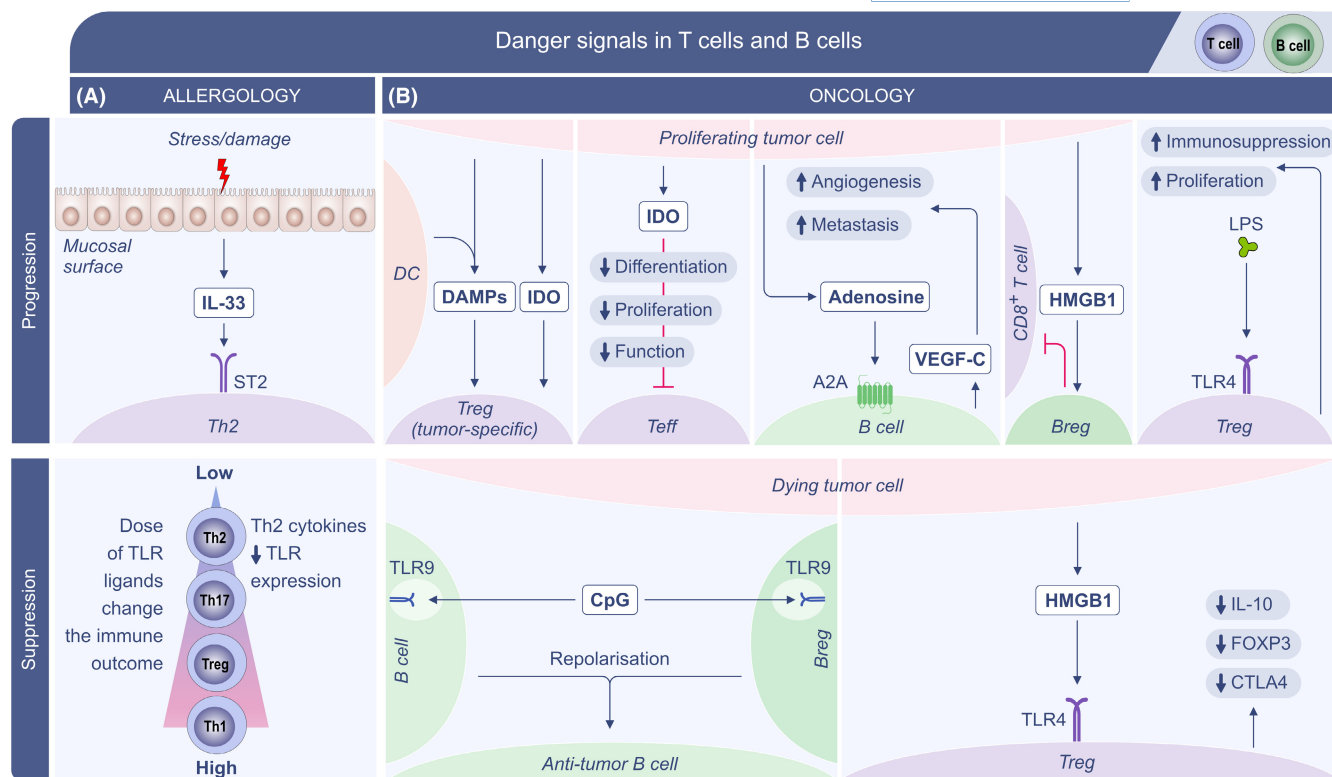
Danger signals in T cells and B cells

T cell B cell

(A) ALLERGOLOGY

(B) ONCOLOGY

Progression

Stress/damage

Mucosal surface

IL-33

ST2

Th2

Proliferating tumor cell

DC

DAMPs

IDO

Treg (tumor-specific)

IDO

↓ Differentiation

↓ Proliferation

↓ Function

Teff

↑ Angiogenesis

↑ Metastasis

Adenosine

A2A

VEGF-C

B cell

$CD8^+$ T cell

HMGB1

Breg

↑ Immunosuppression

↑ Proliferation

LPS

TLR4

Treg

Suppression

Low

Dose of TLR ligands change the immune outcome

Th2

Th17

Treg

Th1

High

Th2 cytokines ↓ TLR expression

Dying tumor cell

TLR9

CpG

TLR9

B cell

Breg

Repolarisation

Anti-tumor B cell

HMGB1

TLR4

Treg

↓ IL-10

↓ FOXP3

↓ CTLA4